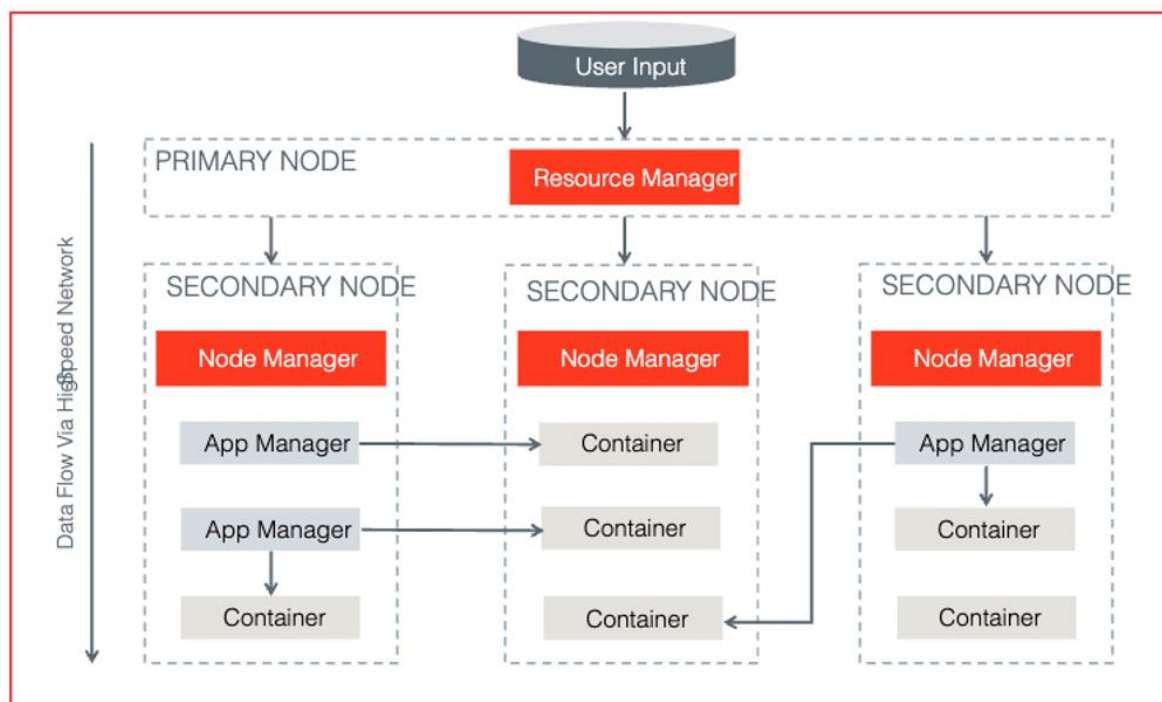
User Input

PRIMARY NODE

Resource Manager

Data Flow Via High Speed Network

SECONDARY NODE

Node Manager

App Manager

App Manager

Container

SECONDARY NODE

Node Manager

Container

Container

Container

SECONDARY NODE

Node Manager

App Manager

Container

Container